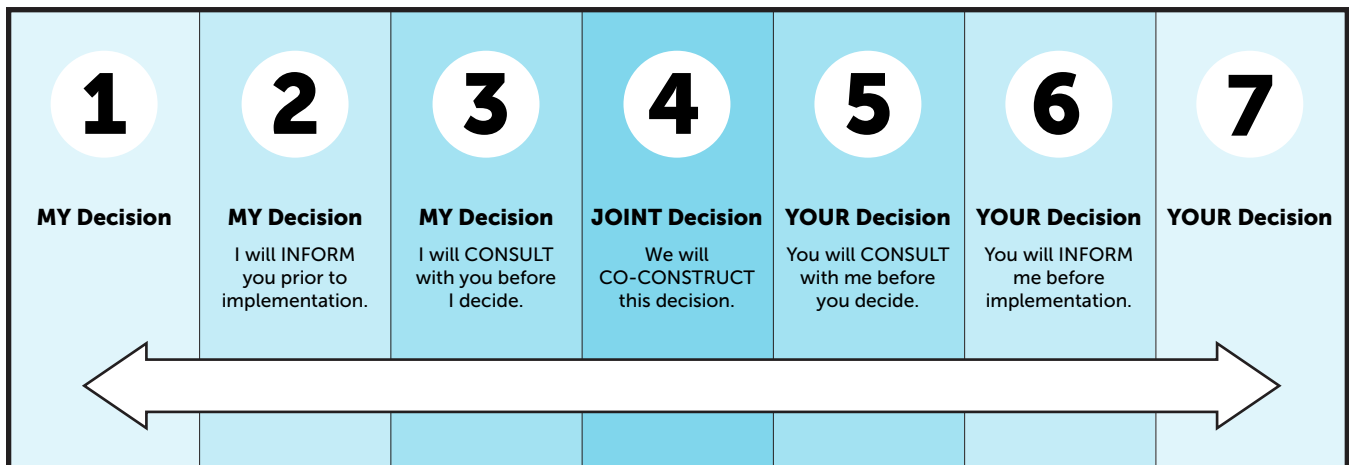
1

MY Decision

2

MY Decision

I will INFORM you prior to implementation.

3

MY Decision

I will CONSULT with you before I decide.

4

JOINT Decision

We will CO-CONSTRUCT this decision.

5

YOUR Decision

You will CONSULT with me before you decide.

6

YOUR Decision

You will INFORM me before implementation.

7

YOUR Decision